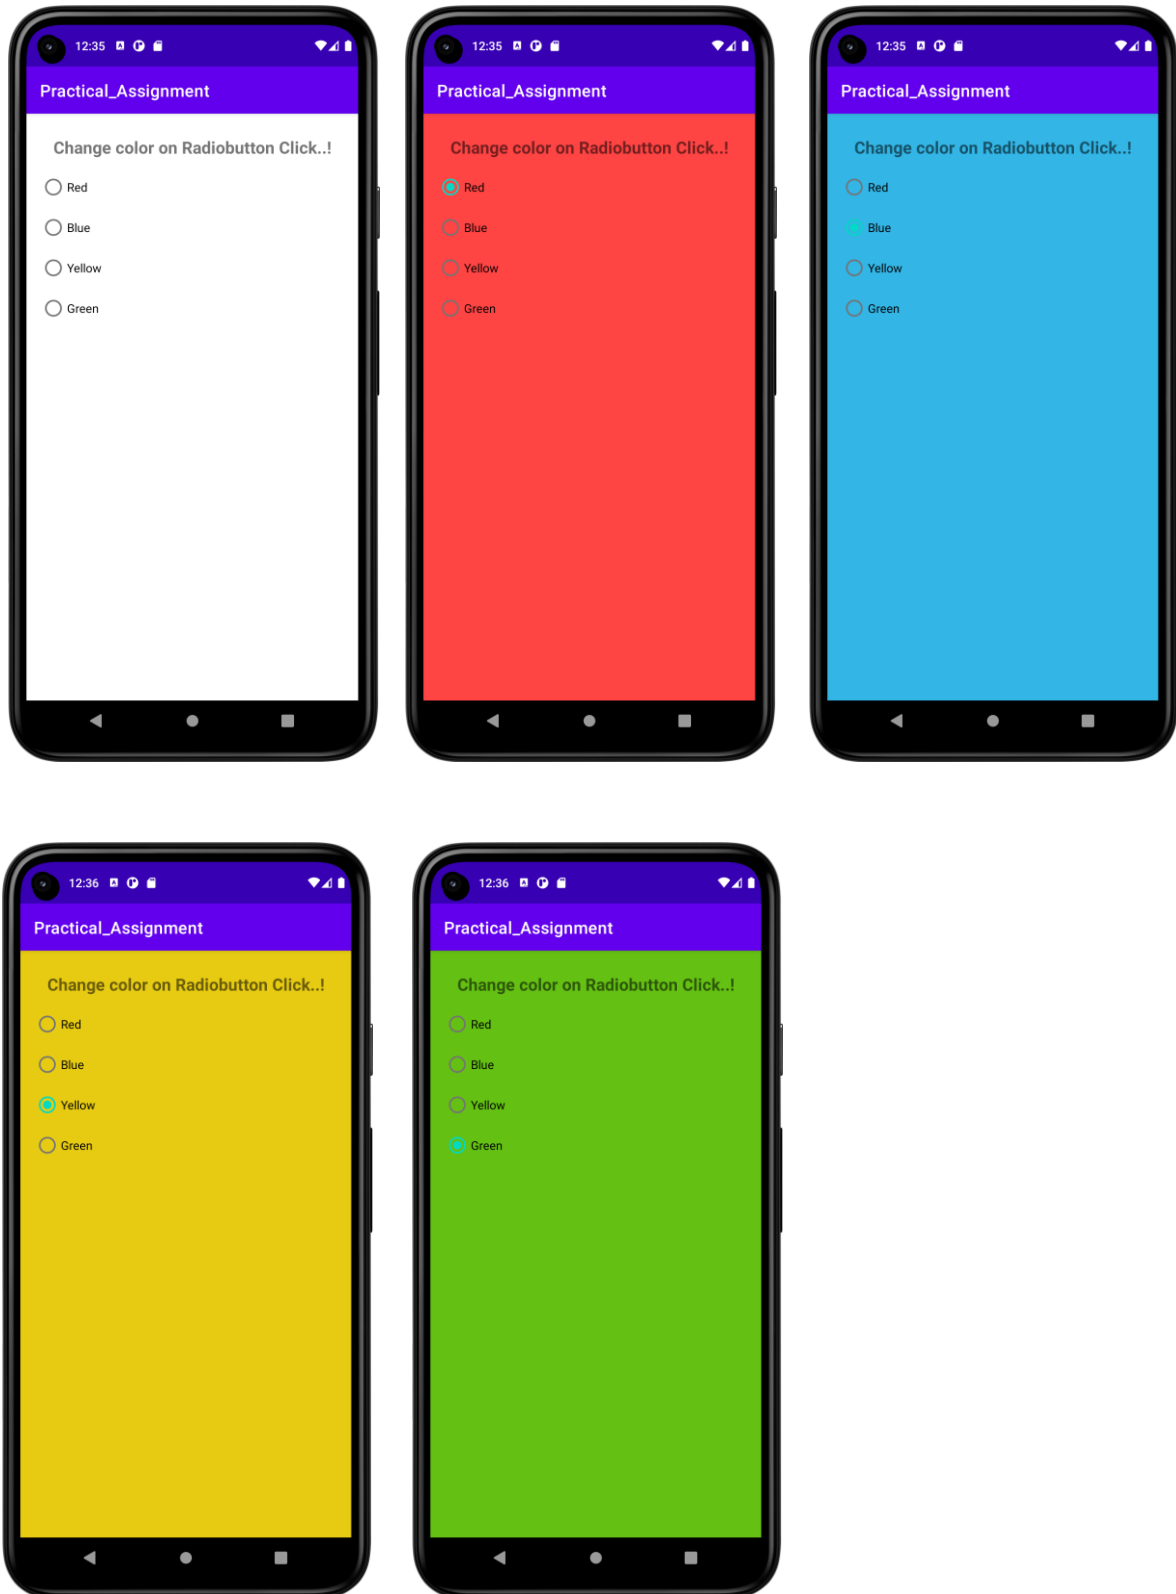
12:35

Practical_Assignment

Change color on Radiobutton Click..!

Red

Blue

Yellow

Green

12:35

Practical_Assignment

Change color on Radiobutton Click..!

Red

Blue

Yellow

Green

12:35

Practical_Assignment

Change color on Radiobutton Click..!

Red

Blue

Yellow

Green

12:36

Practical_Assignment

Change color on Radiobutton Click..!

Red

Blue

Yellow

Green

12:36

Practical_Assignment

Change color on Radiobutton Click..!

Red

Blue

Yellow

Green